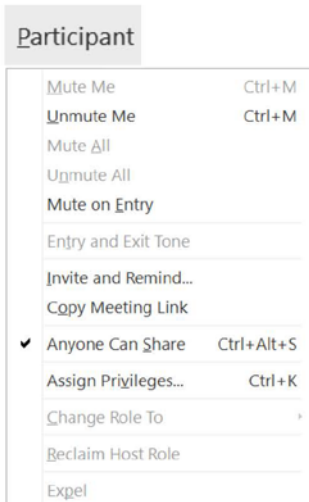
Participant

Mute Me Ctrl+M
Unmute Me Ctrl+M
Mute All
Unmute All
Mute on Entry
Entry and Exit Tone
Invite and Remind...
Copy Meeting Link
✔ Anyone Can Share Ctrl+Alt+S
Assign Privileges... Ctrl+K
Change Role To
Reclaim Host Role
Expel